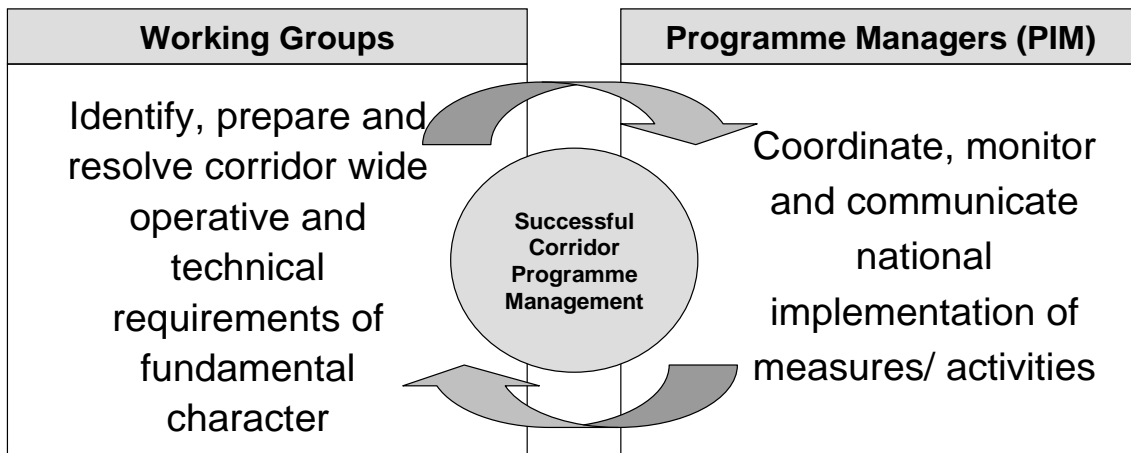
Working Groups

Programme Managers (PIM)

Identify, prepare and resolve corridor wide operative and technical requirements of fundamental character

Successful Corridor Programme Management

Coordinate, monitor and communicate national implementation of measures/ activities